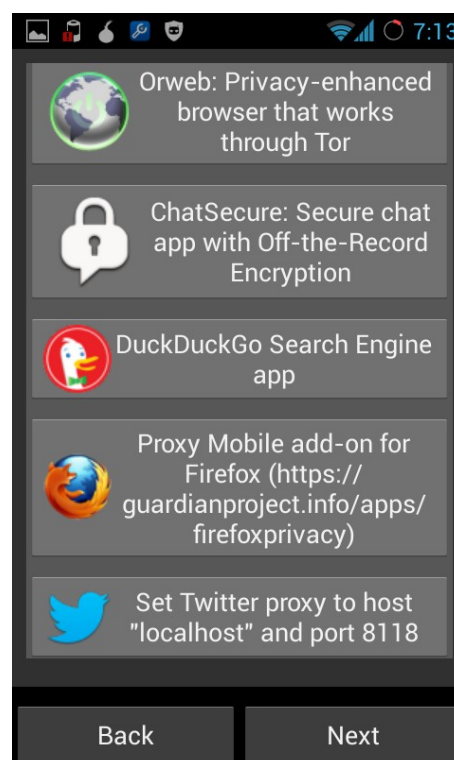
7:13

Orweb: Privacy-enhanced browser that works through Tor

ChatSecure: Secure chat app with Off-the-Record Encryption

DuckDuckGo Search Engine app

Proxy Mobile add-on for Firefox (https://guardianproject.info/apps/firefoxprivacy)

Set Twitter proxy to host "localhost" and port 8118

Back

Next